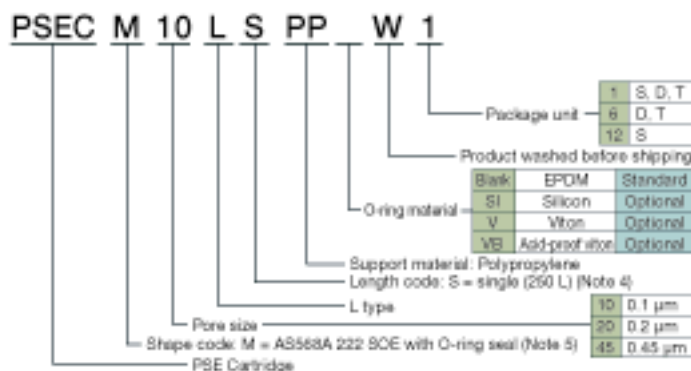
PSEC M 10 L S PP _ W 1

Package unit

| 1 | S, D, T |
|---|---|
| 6 | D, T |
| 12 | S |

Product washed before shipping

O-ring material

| Blank | EPDM | Standard |
|---|---|---|
| SI | Silicon | Optional |
| V | Viton | Optional |
| VB | Acid-proof viton | Optional |

Support material: Polypropylene

Length code: S = single (250 L) (Note 4)

L type

Pore size

| 10 | 0.1 µm |
|---|---|
| 20 | 0.2 µm |
| 45 | 0.45 µm |

Shape code: M = AS568A 222 SOE with O-ring seal (Note 5)

PSE Cartridge